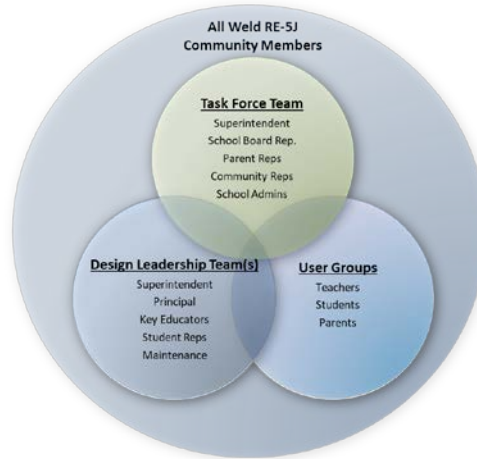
All Weld RE-5J
Community Members

Task Force Team
Superintendent
School Board Rep.
Parent Reps
Community Reps
School Admins

Design Leadership Team(s)
Superintendent
Principal
Key Educators
Student Reps
Maintenance

User Groups
Teachers
Students
Parents